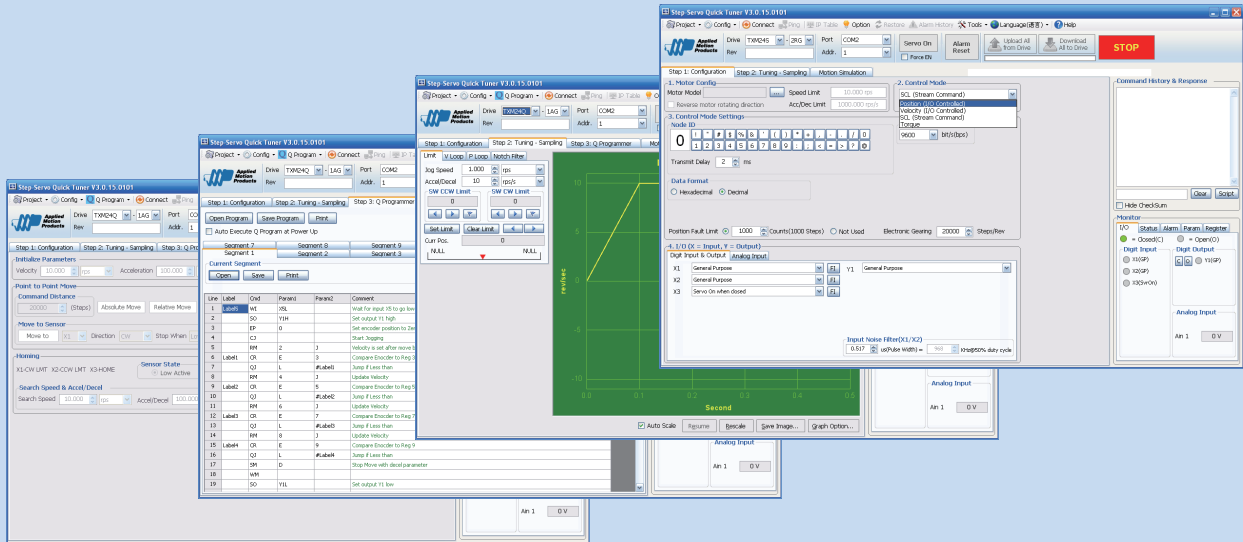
Step Servo Quick Tuner V3.0.15.0101

Project · Config · Q Program · Connect · Ping · IP Table · Option · Restore · Alarm History · Tools · Language(语言) · Help

Applied Motion Products

Drive TXM24S 2RG
Rev
Port COM2
Addr. 1

Servo On
Force EN
Alarm Reset
Upload All from Drive
Download All to Drive
STOP

Step 1: Configuration | Step 2: Tuning - Sampling | Motion Simulation

1. Motor Config
Motor Model
Speed Limit 10.000 rps
Reverse motor rotating direction
Acc/Dec Limit 1000.000 rps/s

2. Control Mode
SCL (Stream Command)
Position (I/O Controlled)
Velocity (I/O Controlled)
SCL (Stream Command)
Torque

3. Control Mode Settings
Node ID
0
! " # $ % & ' ( ) * + , - . / 0
1 2 3 4 5 6 7 8 9 : ; < = > ? @
9600 bit/s(bps)
Transmit Delay 2 ms

Data Format
Hexadecimal Decimal

Position Fault Limit 1000 Counts(1000 Steps) Not Used
Electronic Gearing 20000 Steps/Rev

4. I/O (X = Input, Y = Output)
Digit Input & Output | Analog Input
X1 General Purpose FL
X2 General Purpose FL
X3 Servo On when closed FL
Y1 General Purpose

Input Noise Filter(X1/X2)
0.517 us(Pulse Width) = 968 KHz@50% duty cycle

Command History & Response
Clear Script
Hide CheckSum

Monitor
I/O Status Alarm Param Register
= Closed(C) = Open(O)
Digit Input
X1(GP)
X2(GP)
X3(SwOn)
Digit Output
C O Y1(GP)
Analog Input
Ain 1 0 V

Step Servo Quick Tuner V3.0.15.0101
Project · Config · Q Program · Connect · Ping · IP Table
Drive TXM24Q 1AG
Rev
Port COM2
Addr. 1
Step 1: Configuration | Step 2: Tuning - Sampling | Step 3: Q Programmer
Limit | V Loop | P Loop | Notch Filter
Jog Speed 1.000 rps
Accel/Decel 10 rps/s
SW CCW Limit 0
SW CW Limit 0
Set Limit Clear Limit
Curr Pos. 0
NULL NULL
rev/sec
10 5 0 -5 -10
0 0.1 0.2 0.3 0.4 0.5 0.6 0.7 0.8 0.9 1.0
Second
Auto Scale Resume Rescale Save Image... Graph Option...
Analog Input
Ain 1 0 V
Analog Input
Ain 1 0 V

Step Servo Quick Tuner V3.0.15.0101
Project · Config · Q Program · Connect · Ping
Drive TXM24Q 1AG
Rev
Port COM2
Addr. 1
Step 1: Configuration | Step 2: Tuning - Sampling | Step 3: Q Programmer
Open Program Save Program Print
Auto Execute Q Program at Power Up
Segment 7 Segment 8 Segment 9
Segment 1 Segment 2 Segment 3
Current Segment
Open Save Print

| Line | Label | Cmd | Param1 | Param2 | Comment |
|---|---|---|---|---|---|
| 1 | Label5 | WI | X5L | | Wait for input X5 to go low |
| 2 | | SO | Y1H | | Set output Y1 high |
| 3 | | EP | 0 | | Set encoder position to Zero |
| 4 | | CJ | | | Start Jogging |
| 5 | | RM | 2 | J | Velocity is set after move b |
| 6 | Label1 | CR | E | 5 | Compare Encoder to Reg 5 |
| 7 | | QJ | L | #Label1 | Jump if Less than |
| 8 | | RM | 4 | J | Update Velocity |
| 9 | Label2 | CR | E | 5 | Compare Encoder to Reg 5 |
| 10 | | QJ | L | #Label2 | Jump if Less than |
| 11 | | RM | 6 | J | Update Velocity |
| 12 | Label3 | CR | E | 7 | Compare Encoder to Reg 7 |
| 13 | | QJ | L | #Label3 | Jump if Less than |
| 14 | | RM | 8 | J | Update Velocity |
| 15 | Label4 | CR | E | 9 | Compare Encoder to Reg 9 |
| 16 | | QJ | L | #Label4 | Jump if Less than |
| 17 | | SM | D | | Stop Move with decel parameter |
| 18 | | WM | | | |
| 19 | | SO | Y1L | | Set output Y1 low |

Ain 1 0 V

Step Servo Quick Tuner V3.0.15.0101
Project · Config · Q Program · Connect · Ping
Drive TXM24Q 1AG
Rev
Port CO
Step 1: Configuration | Step 2: Tuning - Sampling | Step 3: Q Pr
Initialize Parameters
Velocity 10.000 rps Acceleration 100.000
Point to Point Move
Command Distance
20000 (Steps) Absolute Move Relative Move
Move to Sensor
Move to X1 Direction CW Stop When
Homing
X1-CW LMT X2-CCW LMT X3-HOME
Sensor State
Low Active
Search Speed & Accel/Decel
Search Speed 10.000 rps Accel/Decel 100.000